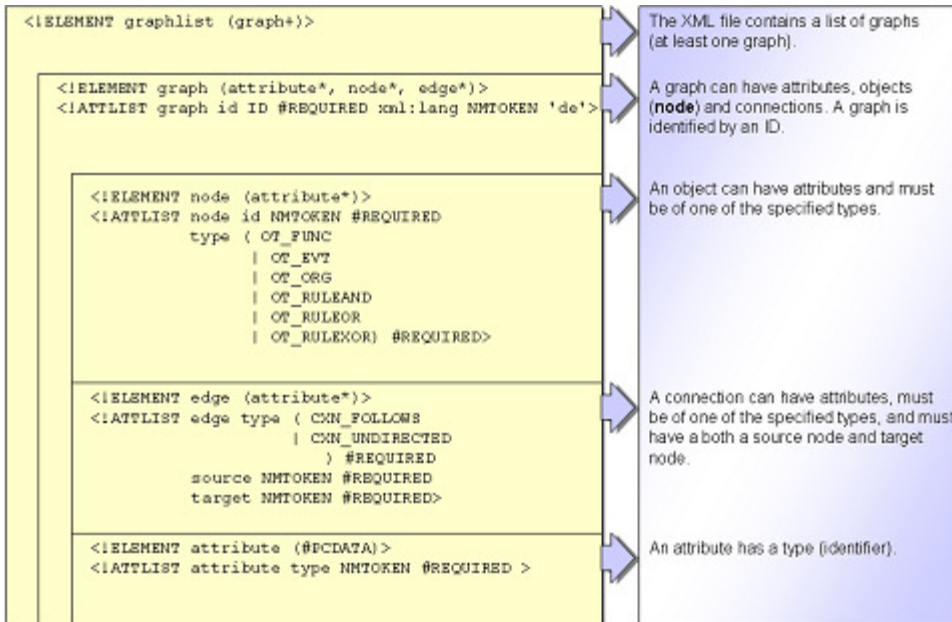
<!ELEMENT graphlist (graph+)>

The XML file contains a list of graphs (at least one graph).

<!ELEMENT graph (attribute*, node*, edge*)>
<!ATTLIST graph id ID #REQUIRED xml:lang NMTOKEN 'de'>

A graph can have attributes, objects (**node**) and connections. A graph is identified by an ID.

<!ELEMENT node (attribute*)>
<!ATTLIST node id NMTOKEN #REQUIRED
type ( OT_FUNC
| OT_EVT
| OT_ORG
| OT_RULEAND
| OT_RULEOR
| OT_RULEXOR) #REQUIRED>

An object can have attributes and must be of one of the specified types.

<!ELEMENT edge (attribute*)>
<!ATTLIST edge type ( CXN_FOLLOWS
| CXN_UNDIRECTED
) #REQUIRED
source NMTOKEN #REQUIRED
target NMTOKEN #REQUIRED>

A connection can have attributes, must be of one of the specified types, and must have a both a source node and target node.

<!ELEMENT attribute (#PCDATA)>
<!ATTLIST attribute type NMTOKEN #REQUIRED >

An attribute has a type (identifier).